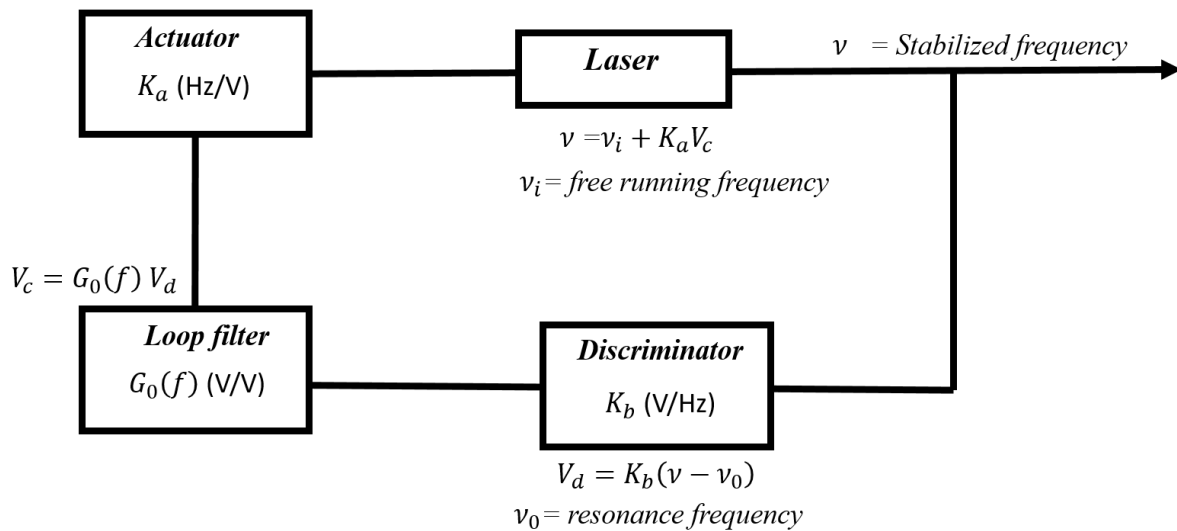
Actuator
$K_a$ (Hz/V)

Laser

$\nu$ = Stabilized frequency

$\nu = \nu_i + K_a V_c$
$\nu_i$ = free running frequency

$V_c = G_0(f)\ V_d$

Loop filter
$G_0(f)$ (V/V)

Discriminator
$K_b$ (V/Hz)

$V_d = K_b(\nu - \nu_0)$
$\nu_0$ = resonance frequency